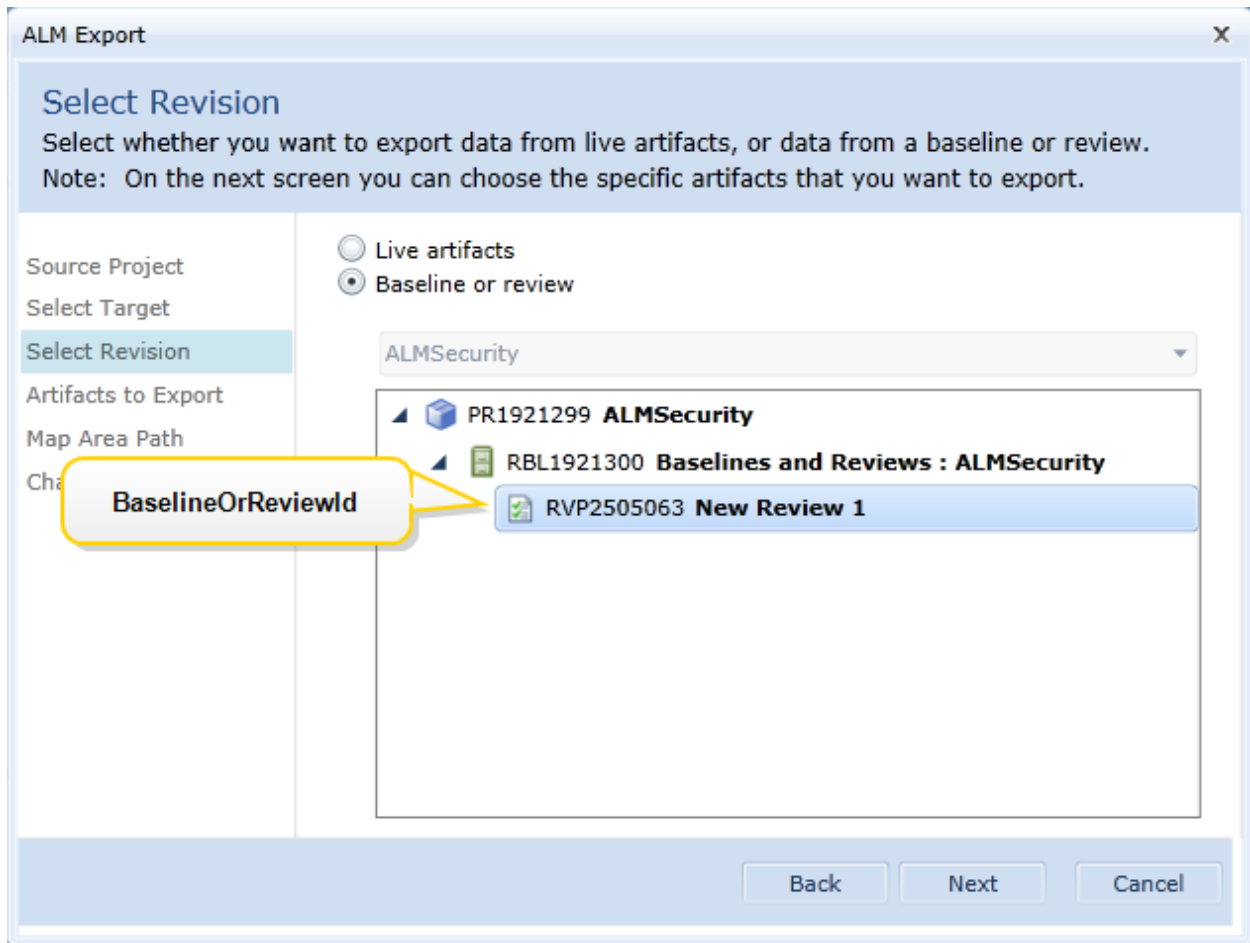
ALM Export

X

Select Revision

Select whether you want to export data from live artifacts, or data from a baseline or review.

Note: On the next screen you can choose the specific artifacts that you want to export.

Source Project
Select Target
Select Revision
Artifacts to Export
Map Area Path
Cha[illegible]

Live artifacts
Baseline or review

ALMSecurity

PR1921299 **ALMSecurity**

RBL1921300 **Baselines and Reviews : ALMSecurity**

BaselineOrReviewId

RVP2505063 **New Review 1**

Back Next Cancel